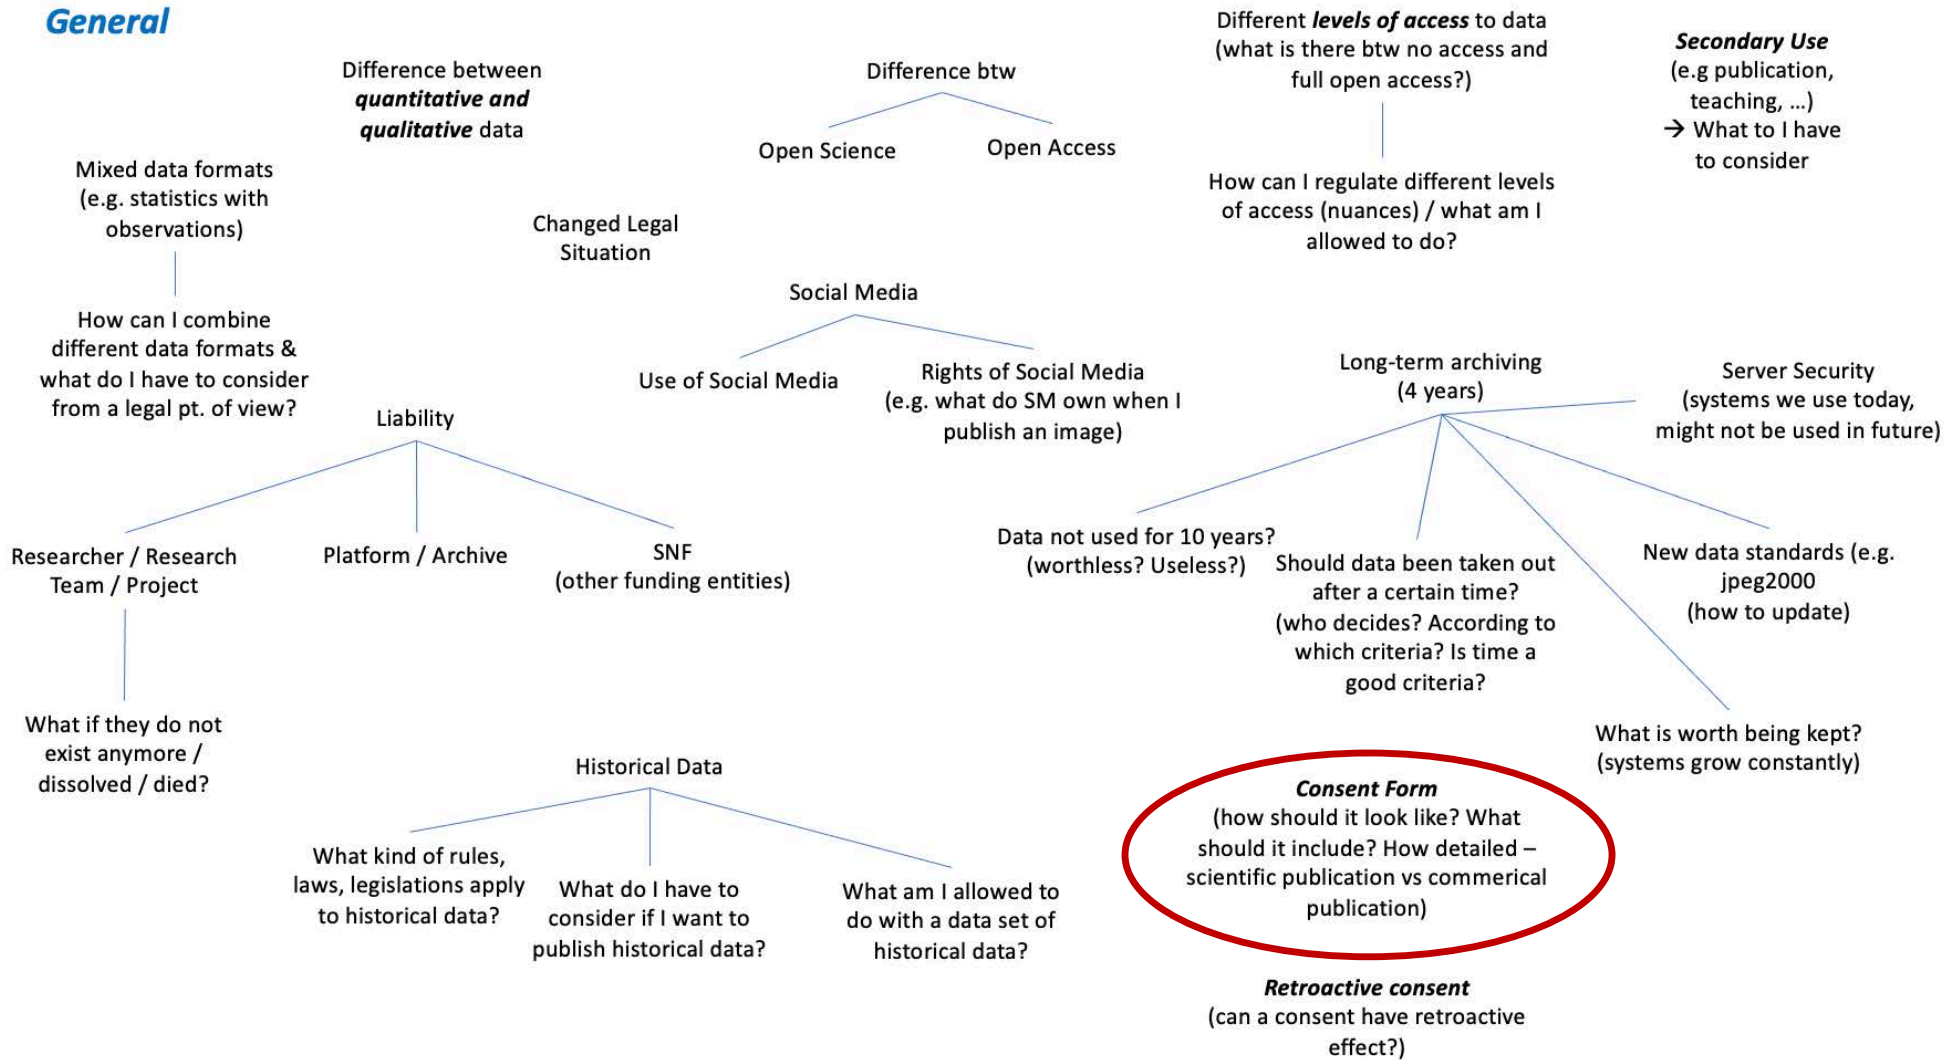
General

Difference between ***quantitative and qualitative*** data

Difference btw

Open Science

Open Access

Different ***levels of access*** to data (what is there btw no access and full open access?)

How can I regulate different levels of access (nuances) / what am I allowed to do?

***Secondary Use*** (e.g publication, teaching, ...) → What to I have to consider

Mixed data formats (e.g. statistics with observations)

How can I combine different data formats & what do I have to consider from a legal pt. of view?

Changed Legal Situation

Social Media

Use of Social Media

Rights of Social Media (e.g. what do SM own when I publish an image)

Liability

Researcher / Research Team / Project

What if they do not exist anymore / dissolved / died?

Platform / Archive

SNF (other funding entities)

Long-term archiving (4 years)

Server Security (systems we use today, might not be used in future)

Data not used for 10 years? (worthless? Useless?)

Should data been taken out after a certain time? (who decides? According to which criteria? Is time a good criteria?

New data standards (e.g. jpeg2000 (how to update)

What is worth being kept? (systems grow constantly)

Historical Data

What kind of rules, laws, legislations apply to historical data?

What do I have to consider if I want to publish historical data?

What am I allowed to do with a data set of historical data?

***Consent Form*** (how should it look like? What should it include? How detailed – scientific publication vs commerical publication)

***Retroactive consent*** (can a consent have retroactive effect?)